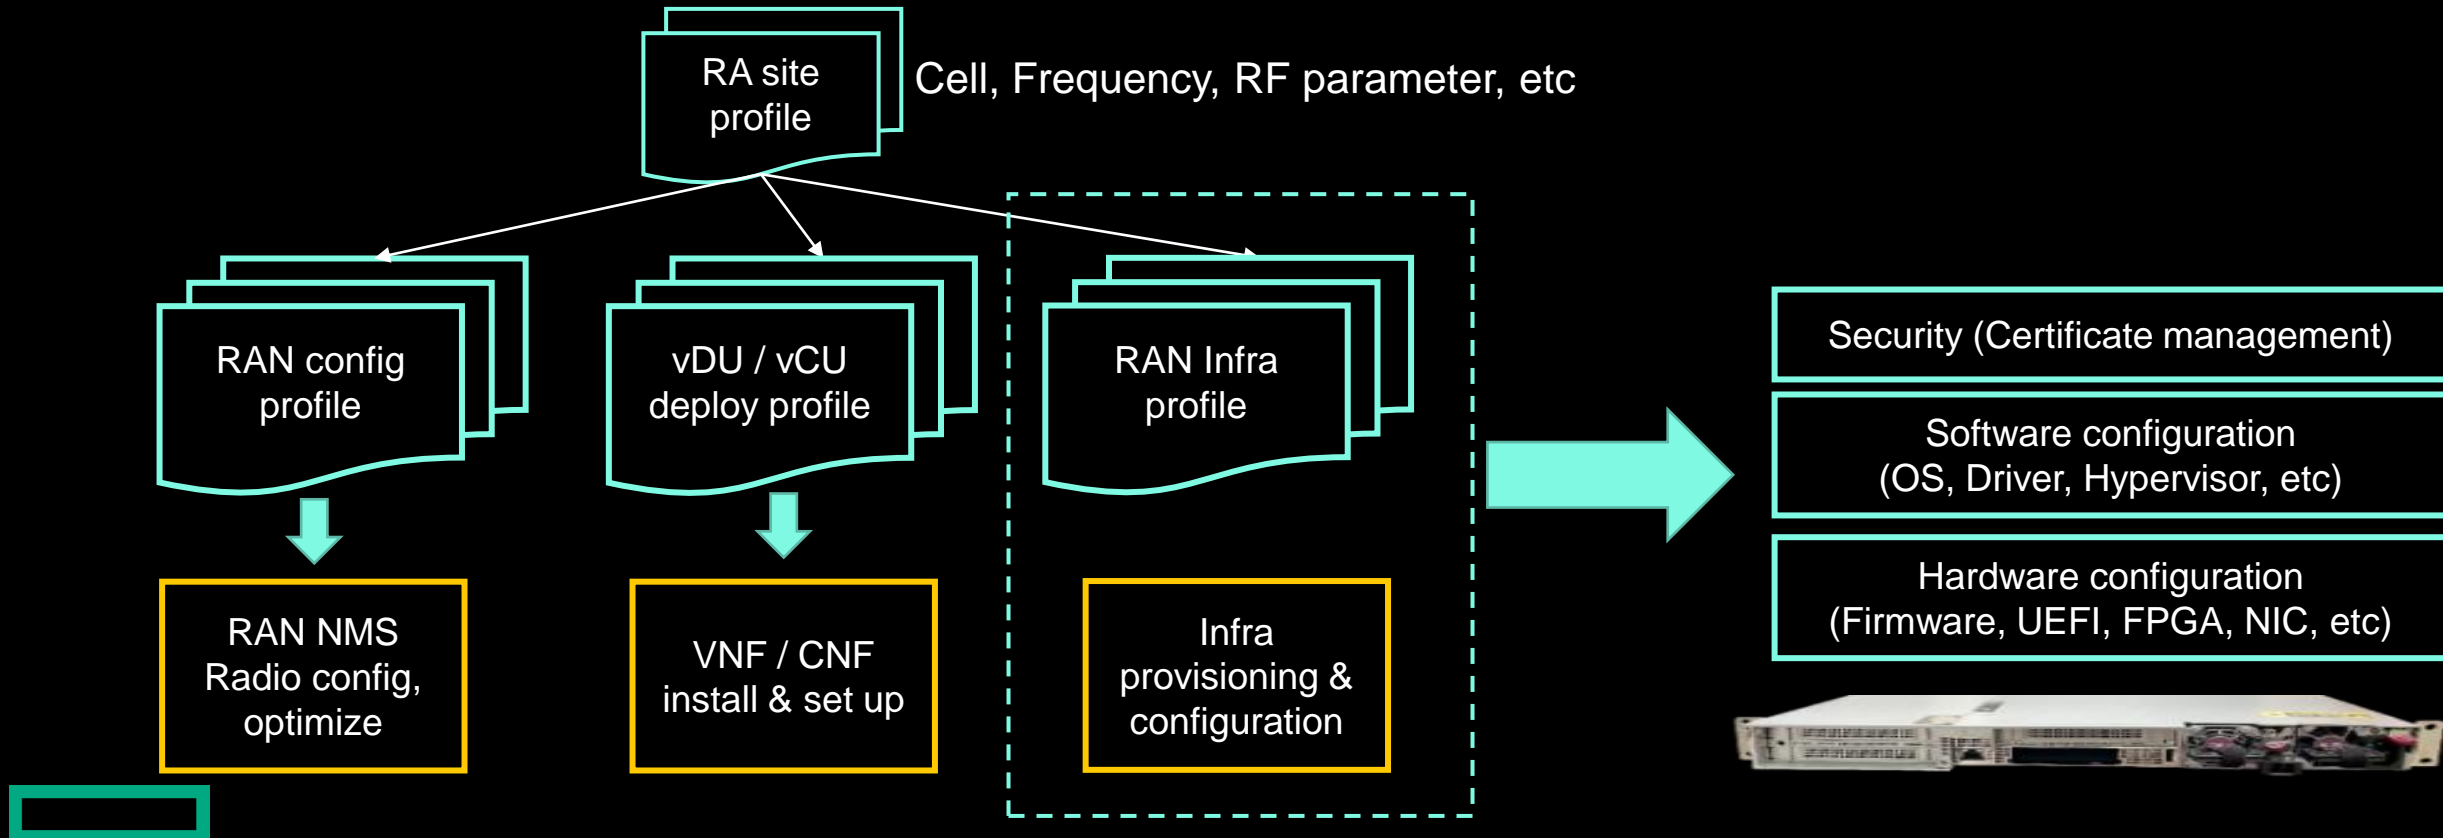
RA site profile

Cell, Frequency, RF parameter, etc

RAN config profile

vDU / vCU deploy profile

RAN Infra profile

RAN NMS Radio config, optimize

VNF / CNF install & set up

Infra provisioning & configuration

Security (Certificate management)

Software configuration (OS, Driver, Hypervisor, etc)

Hardware configuration (Firmware, UEFI, FPGA, NIC, etc)